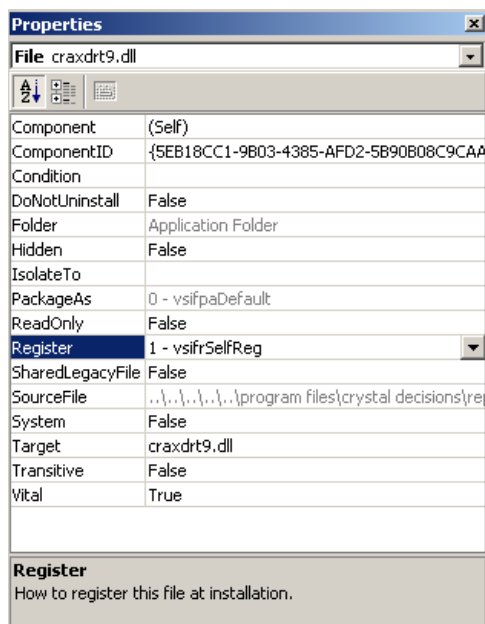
Properties

File craxdrt9.dll

| | |
|---|---|
| Component | (Self) |
| ComponentID | {5EB18CC1-9B03-4385-AFD2-5B90B08C9CAA |
| Condition | |
| DoNotUninstall | False |
| Folder | Application Folder |
| Hidden | False |
| IsolateTo | |
| PackageAs | 0 - vsifpaDefault |
| ReadOnly | False |
| Register | 1 - vsifrSelfReg |
| SharedLegacyFile | False |
| SourceFile | ..\..\..\..\..\program files\crystal decisions\re |
| System | False |
| Target | craxdrt9.dll |
| Transitive | False |
| Vital | True |

Register
How to register this file at installation.